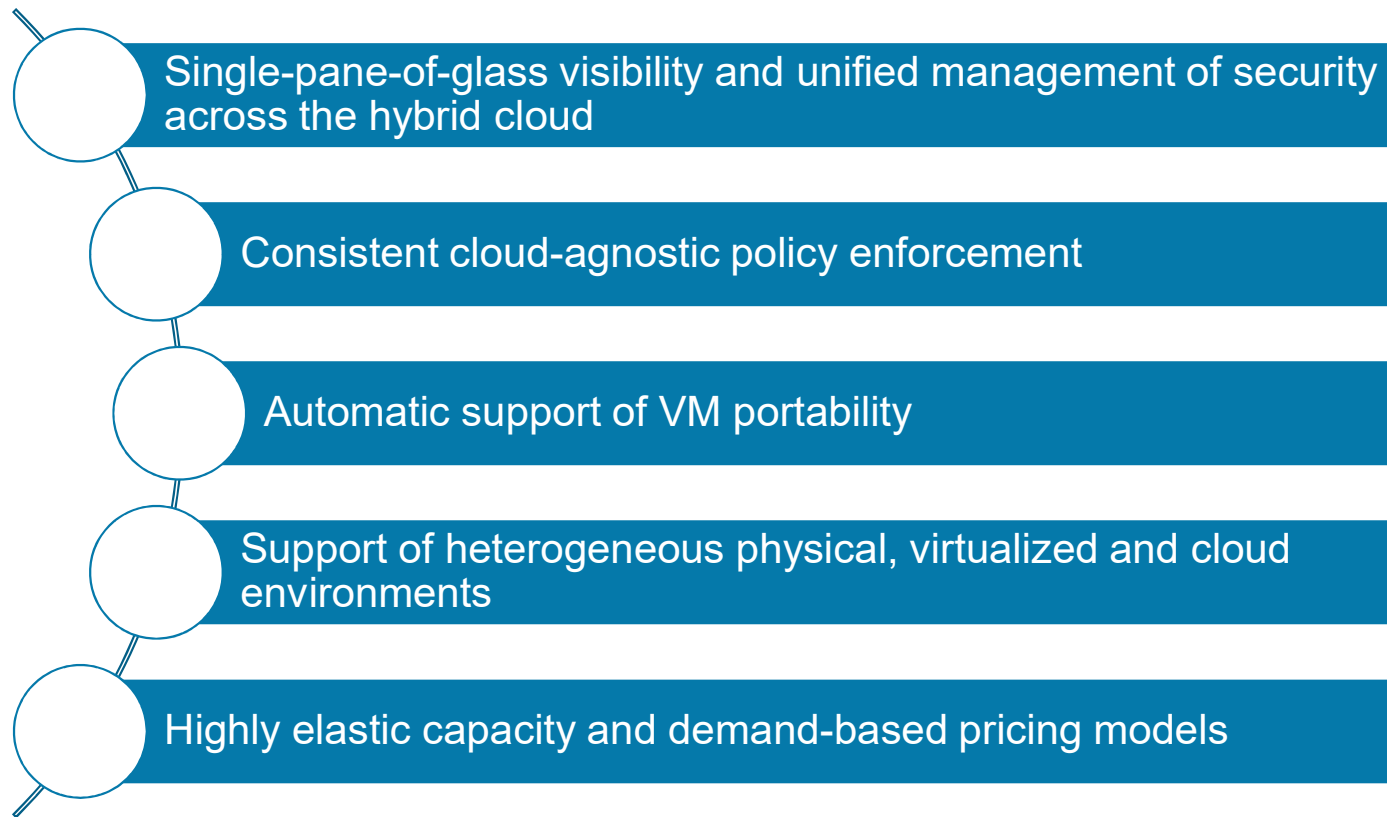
Single-pane-of-glass visibility and unified management of security across the hybrid cloud

Consistent cloud-agnostic policy enforcement

Automatic support of VM portability

Support of heterogeneous physical, virtualized and cloud environments

Highly elastic capacity and demand-based pricing models